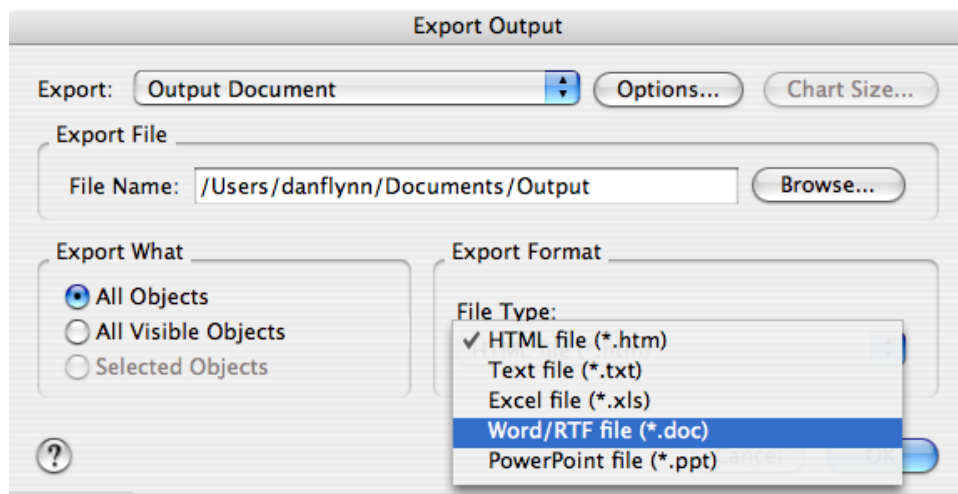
Export Output

Export: Output Document

Options...

Chart Size...

Export File

File Name: /Users/danflynn/Documents/Output

Browse...

Export What

All Objects

All Visible Objects

Selected Objects

Export Format

File Type:

✓ HTML file (*.htm)

Text file (*.txt)

Excel file (*.xls)

Word/RTF file (*.doc)

PowerPoint file (*.ppt)

?

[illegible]ancel

OK